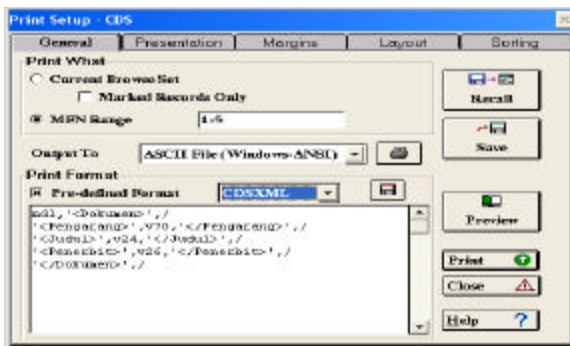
Print Setup - CDS

General | Presentation | Margins | Layout | Sorting

Print What

Current Browse Set

Marked Records Only

MFN Range 1-5

Output To ASCII File (Windows-ANSI)

Print Format

Pre-defined Format CDSXML

mdl,'<Dokumen>',/
'<Pengarang>',v70,'</Pengarang>',/
'<Judul>',v24,'</Judul>',/
'<Penerbit>',v26,'</Penerbit>',/
'</Dokumen>',/

Recall

Save

Preview

Print

Close

Help